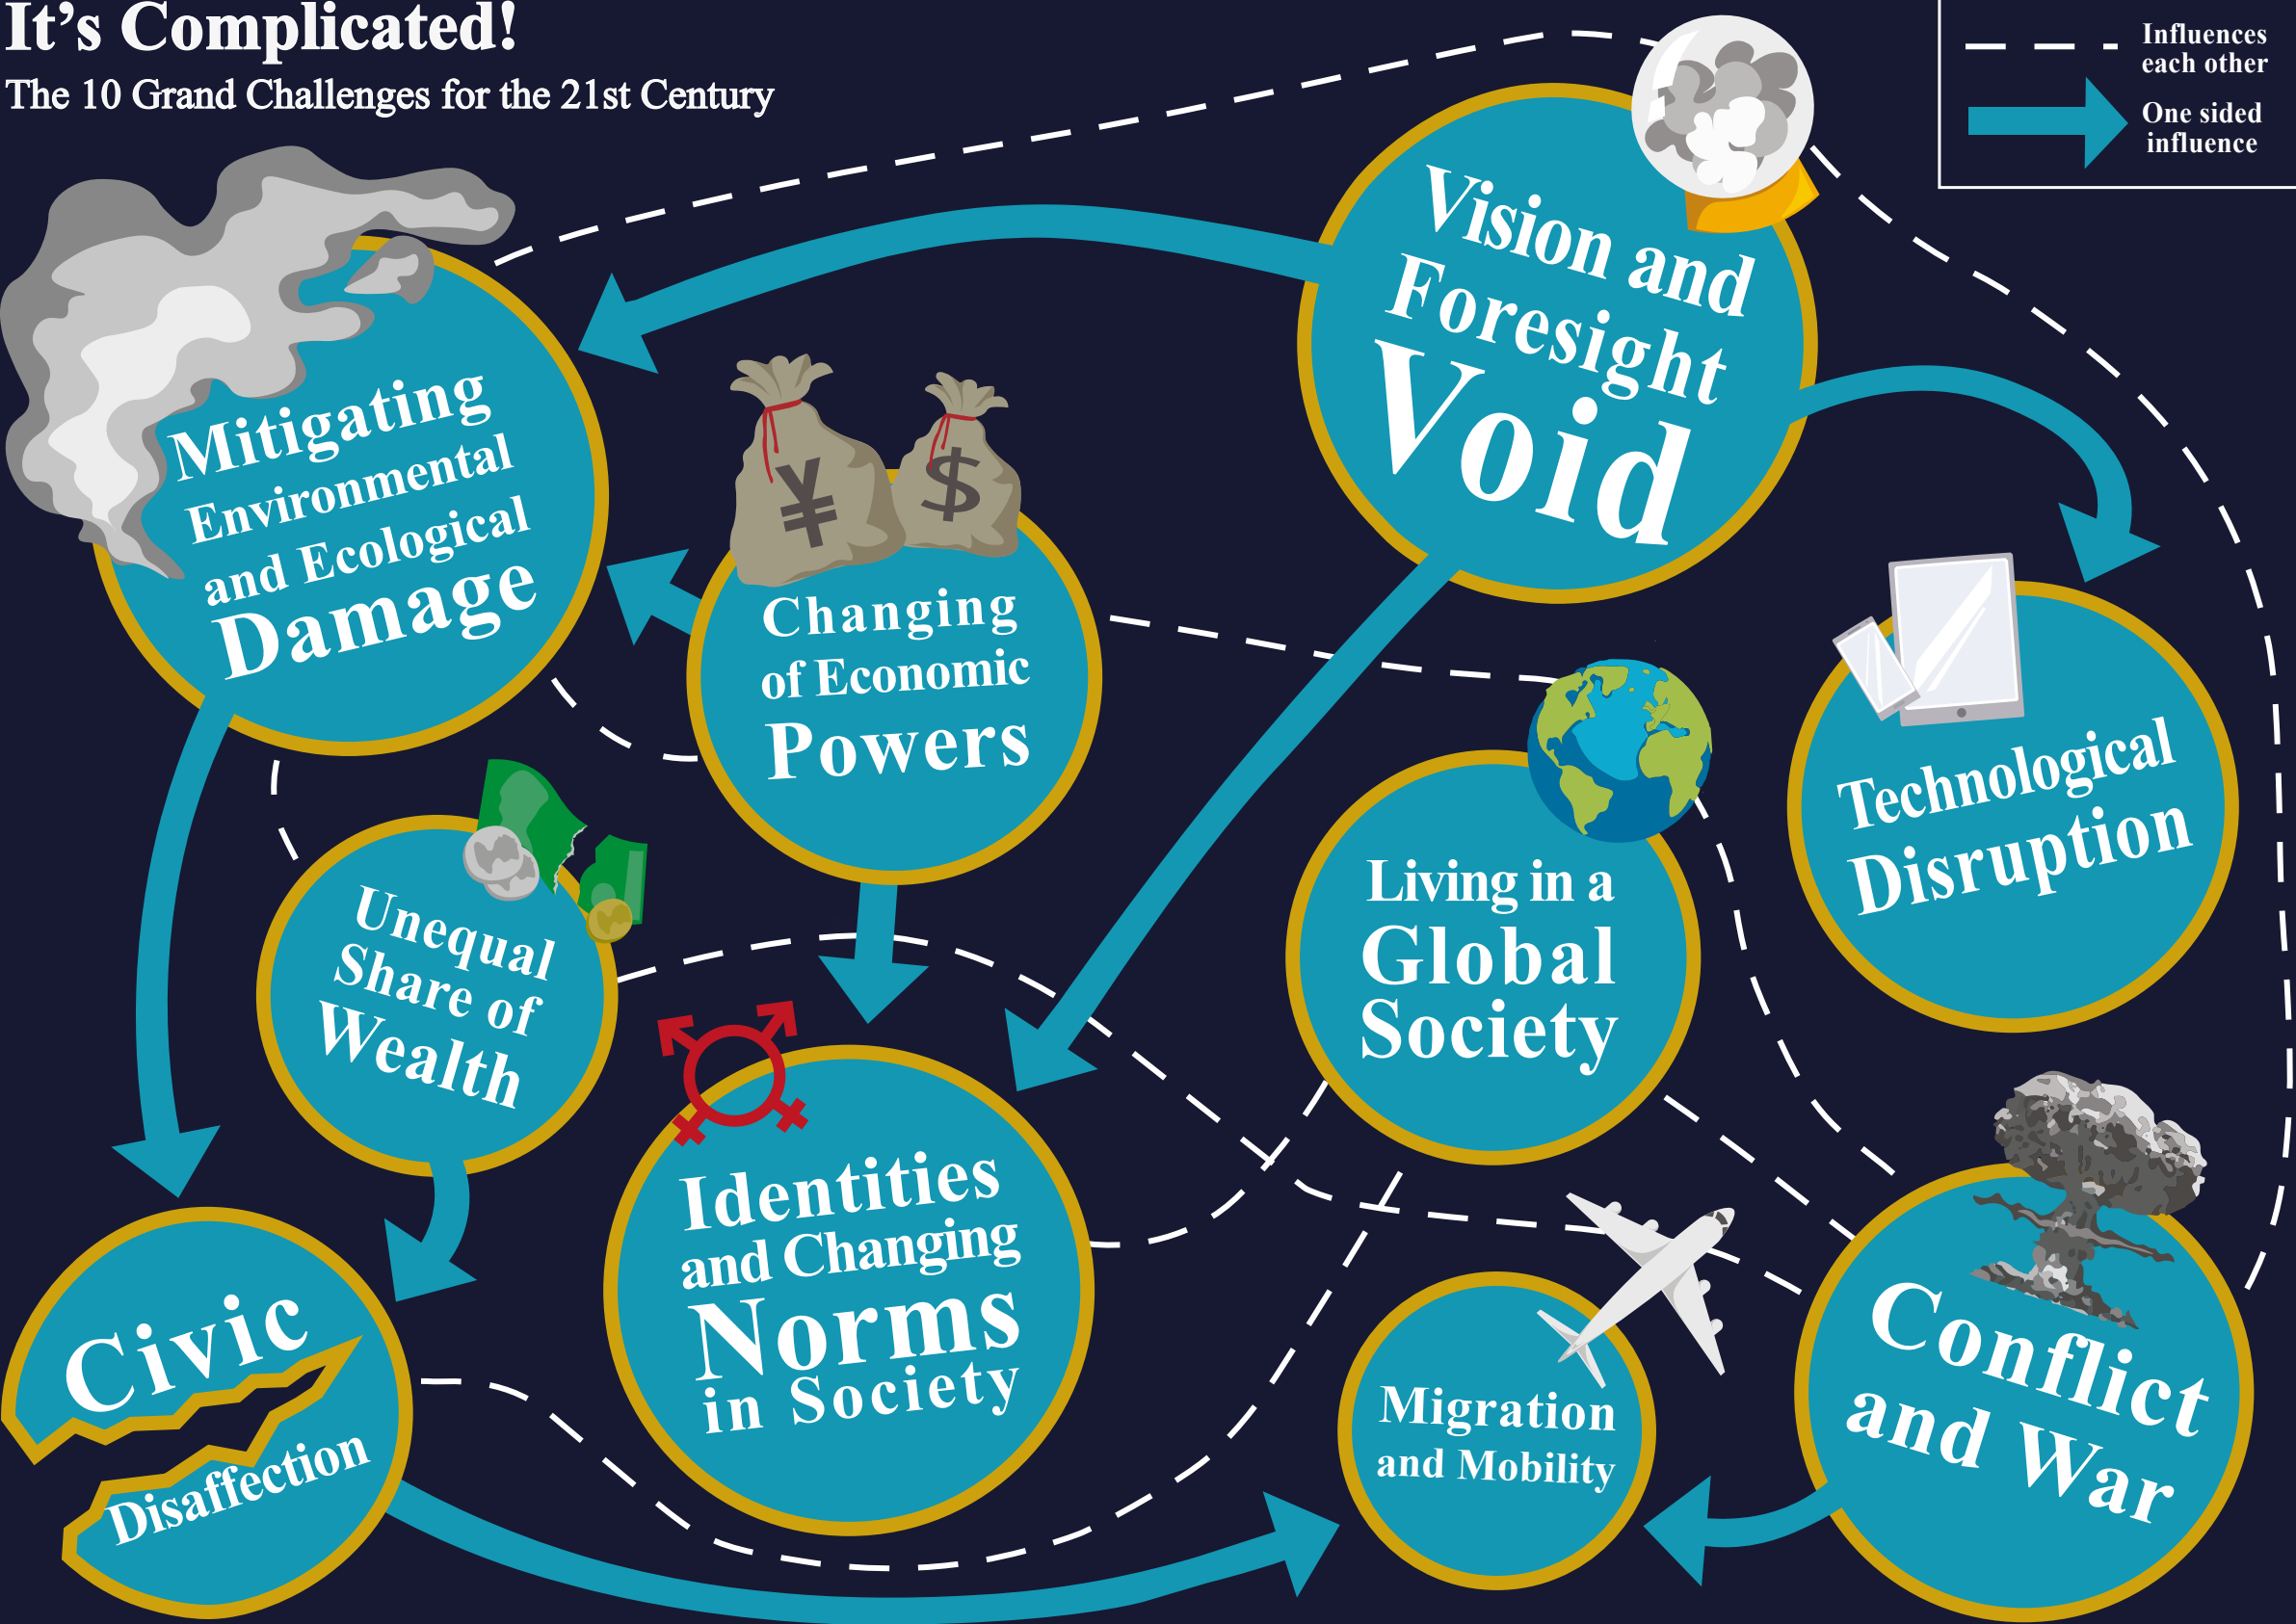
It's Complicated!
The 10 Grand Challenges for the 21st Century

Influences each other
One sided influence

Vision and Foresight Void

Mitigating Environmental and Ecological Damage

Changing of Economic Powers

Technological Disruption

Living in a Global Society

Unequal Share of Wealth

Identities and Changing Norms in Society

Civic Disaffection

Migration and Mobility

Conflict and War